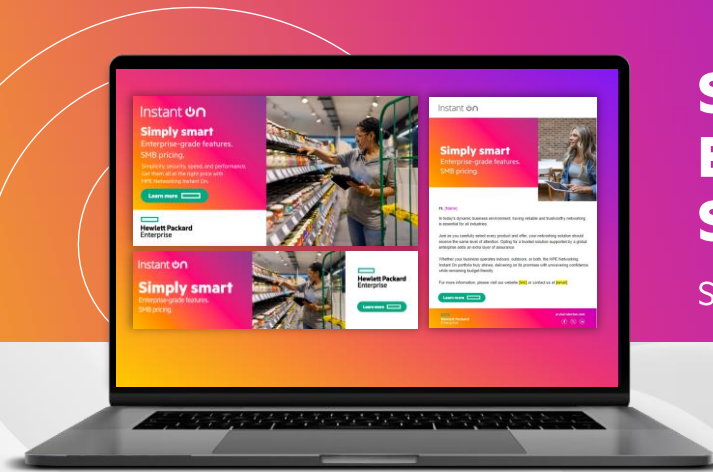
Instant On

Simply smart

Enterprise-grade features. SMB pricing.

Simplicity, security, speed, and performance. Get them all at the right price with HPE Networking Instant On.

Learn more

Hewlett Packard Enterprise

Instant On

Simply smart

Enterprise-grade features. SMB pricing.

Hewlett Packard Enterprise

Learn more

Instant On

Simply smart

Enterprise-grade features. SMB pricing.

Hi [Name]

In today's dynamic business environment, having reliable and trustworthy networking is essential for all industries.

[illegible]

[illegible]

For more information, please visit our website [link] or contact us at [email].

Learn more

Hewlett Packard Enterprise

S
E
S
S